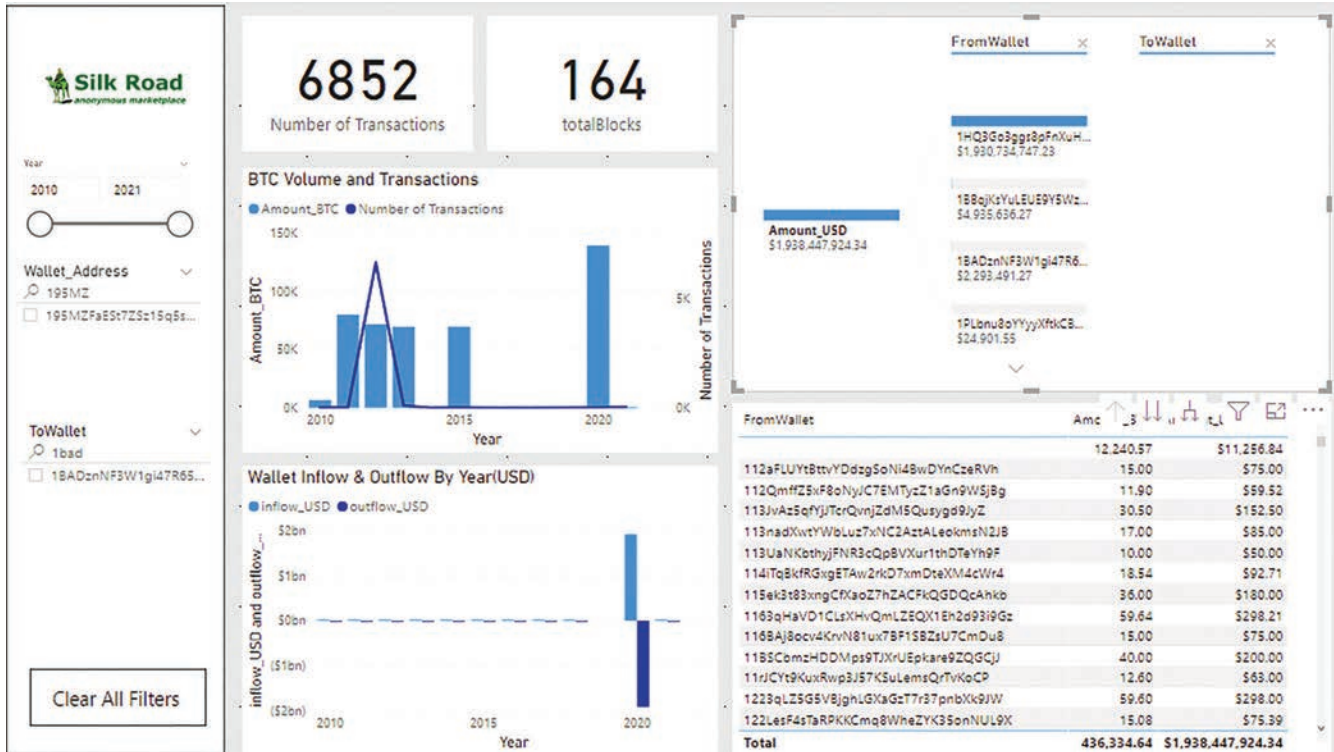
Silk Road
anonymous marketplace

Year
2010
2021

Wallet_Address
195MZ
195MZFaESt7ZSz15q5s...

ToWallet
1bad
1BADznNF3W1gi47R65...

Clear All Filters

6852
Number of Transactions

164
totalBlocks

BTC Volume and Transactions
Amount_BTC Number of Transactions
150K
100K
50K
0K
Amount_BTC
5K
0K
Number of Transactions
2010
2015
2020
Year

Wallet Inflow & Outflow By Year(USD)
inflow_USD outflow_USD
$2bn
$1bn
$0bn
($1bn)
($2bn)
inflow_USD and outflow_...
2010
2015
2020
Year

FromWallet
ToWallet
Amount_USD
$1,938,447,924.34
1HQ3Go3ggs8pFnXuH...
$1,930,734,747.23
1BBqjKsYuLEUE9Y5Wz...
$4,935,636.27
1BADznNF3W1gi47R6...
$2,293,491.27
1PLbnu8oYYyyXftkCB...
$24,901.55

| FromWallet | Amc | |
|---|---|---|
| | 12,240.57 | $11,256.84 |
| 112aFLUYtBttvYDdzgSoNi4BwDYnCzeRVh | 15.00 | $75.00 |
| 112QmffZ5xF8oNyJC7EMTyzZ1aGn9WSjBg | 11.90 | $59.52 |
| 113JvAz5qfYjJTcrQvnjZdM5Qusygd9JyZ | 30.50 | $152.50 |
| 113nadXwtYWbLuz7xNC2AztALeokmsN2JB | 17.00 | $85.00 |
| 113UaNKbthyjFNR3cQpBVXur1thDTeYh9F | 10.00 | $50.00 |
| 114iTqBkfRGxgETAw2rkD7xmDteXM4cWr4 | 18.54 | $92.71 |
| 115ek3t83xngCfXaoZ7hZACFkQGDQcAhkb | 36.00 | $180.00 |
| 1163qHaVD1CLsXHvQmLZEQX1Eh2d93i9Gz | 59.64 | $298.21 |
| 116BAj8ocv4KrvN81ux7BF1SBZsU7CmDu8 | 15.00 | $75.00 |
| 11BSComzHDDMps9TJXrUEpkare9ZQGCjJ | 40.00 | $200.00 |
| 11rJCYt9KuxRwp3J57KSuLemsQrTvKoCP | 12.60 | $63.00 |
| 1223qLZ5G5VBjghLGXaGzT7r37pnbXk9JW | 59.60 | $298.00 |
| 122LesF4sTaRPKKCmq8WheZYK3SonNUL9X | 15.08 | $75.39 |
| Total | 436,334.64 | $1,938,447,924.34 |